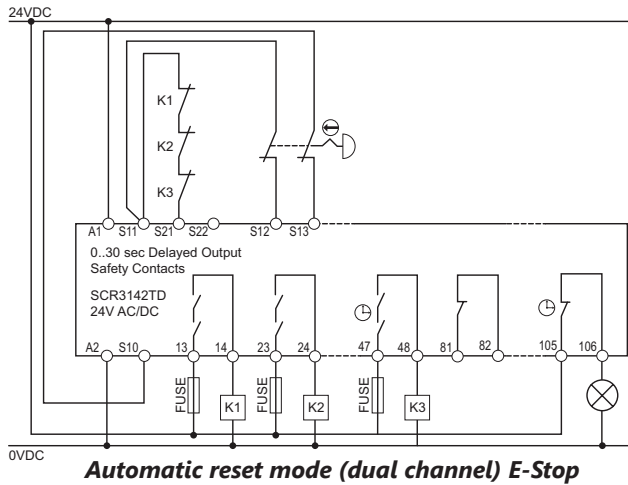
24VDC

K1

K2

K3

A1 S11 S21 S22 S12 S13

0..30 sec Delayed Output Safety Contacts

SCR3142TD
24V AC/DC

A2 S10 13 14 23 24 47 48 81 82 105 106

FUSE K1 FUSE K2 FUSE K3

0VDC

Automatic reset mode (dual channel) E-Stop